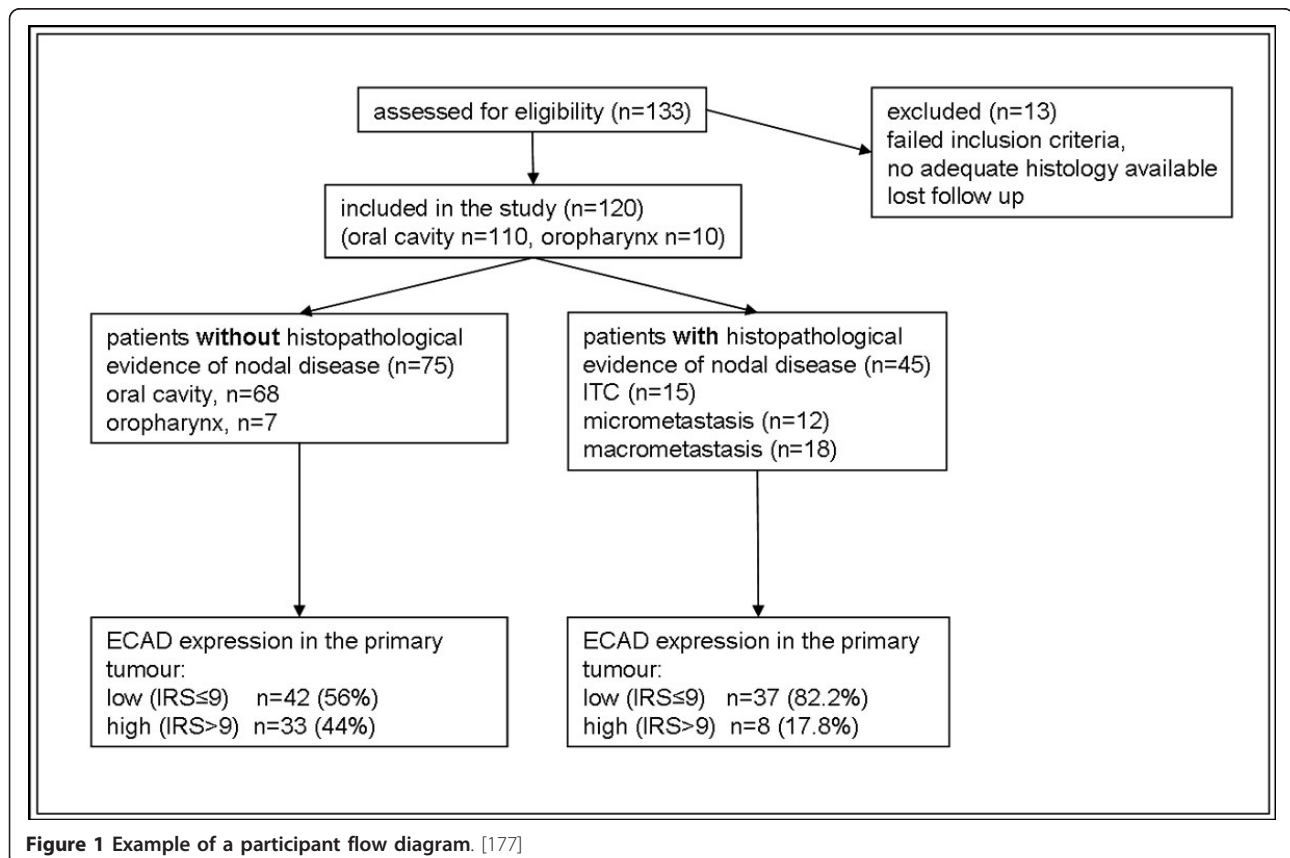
assessed for eligibility (n=133)

excluded (n=13)
failed inclusion criteria,
no adequate histology available
lost follow up

included in the study (n=120)
(oral cavity n=110, oropharynx n=10)

patients **without** histopathological evidence of nodal disease (n=75)
oral cavity, n=68
oropharynx, n=7

patients **with** histopathological evidence of nodal disease (n=45)
ITC (n=15)
micrometastasis (n=12)
macrometastasis (n=18)

ECAD expression in the primary tumour:
low (IRS≤9) n=42 (56%)
high (IRS>9) n=33 (44%)

ECAD expression in the primary tumour:
low (IRS≤9) n=37 (82.2%)
high (IRS>9) n=8 (17.8%)

**Figure 1 Example of a participant flow diagram**. [177]